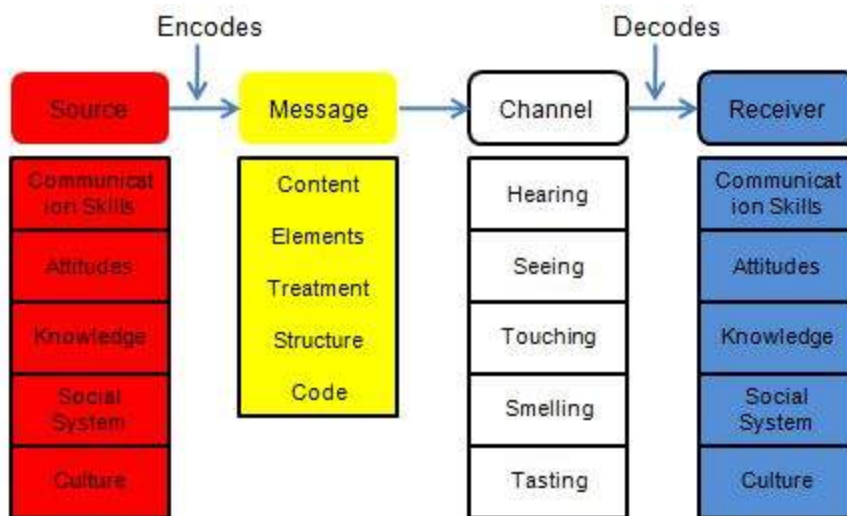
Encodes

Decodes

Source

Message

Channel

Receiver

Communicat ion Skills

Attitudes

Knowledge

Social System

Culture

Content

Elements

Treatment

Structure

Code

Hearing

Seeing

Touching

Smelling

Tasting

Communicat ion Skills

Attitudes

Knowledge

Social System

Culture